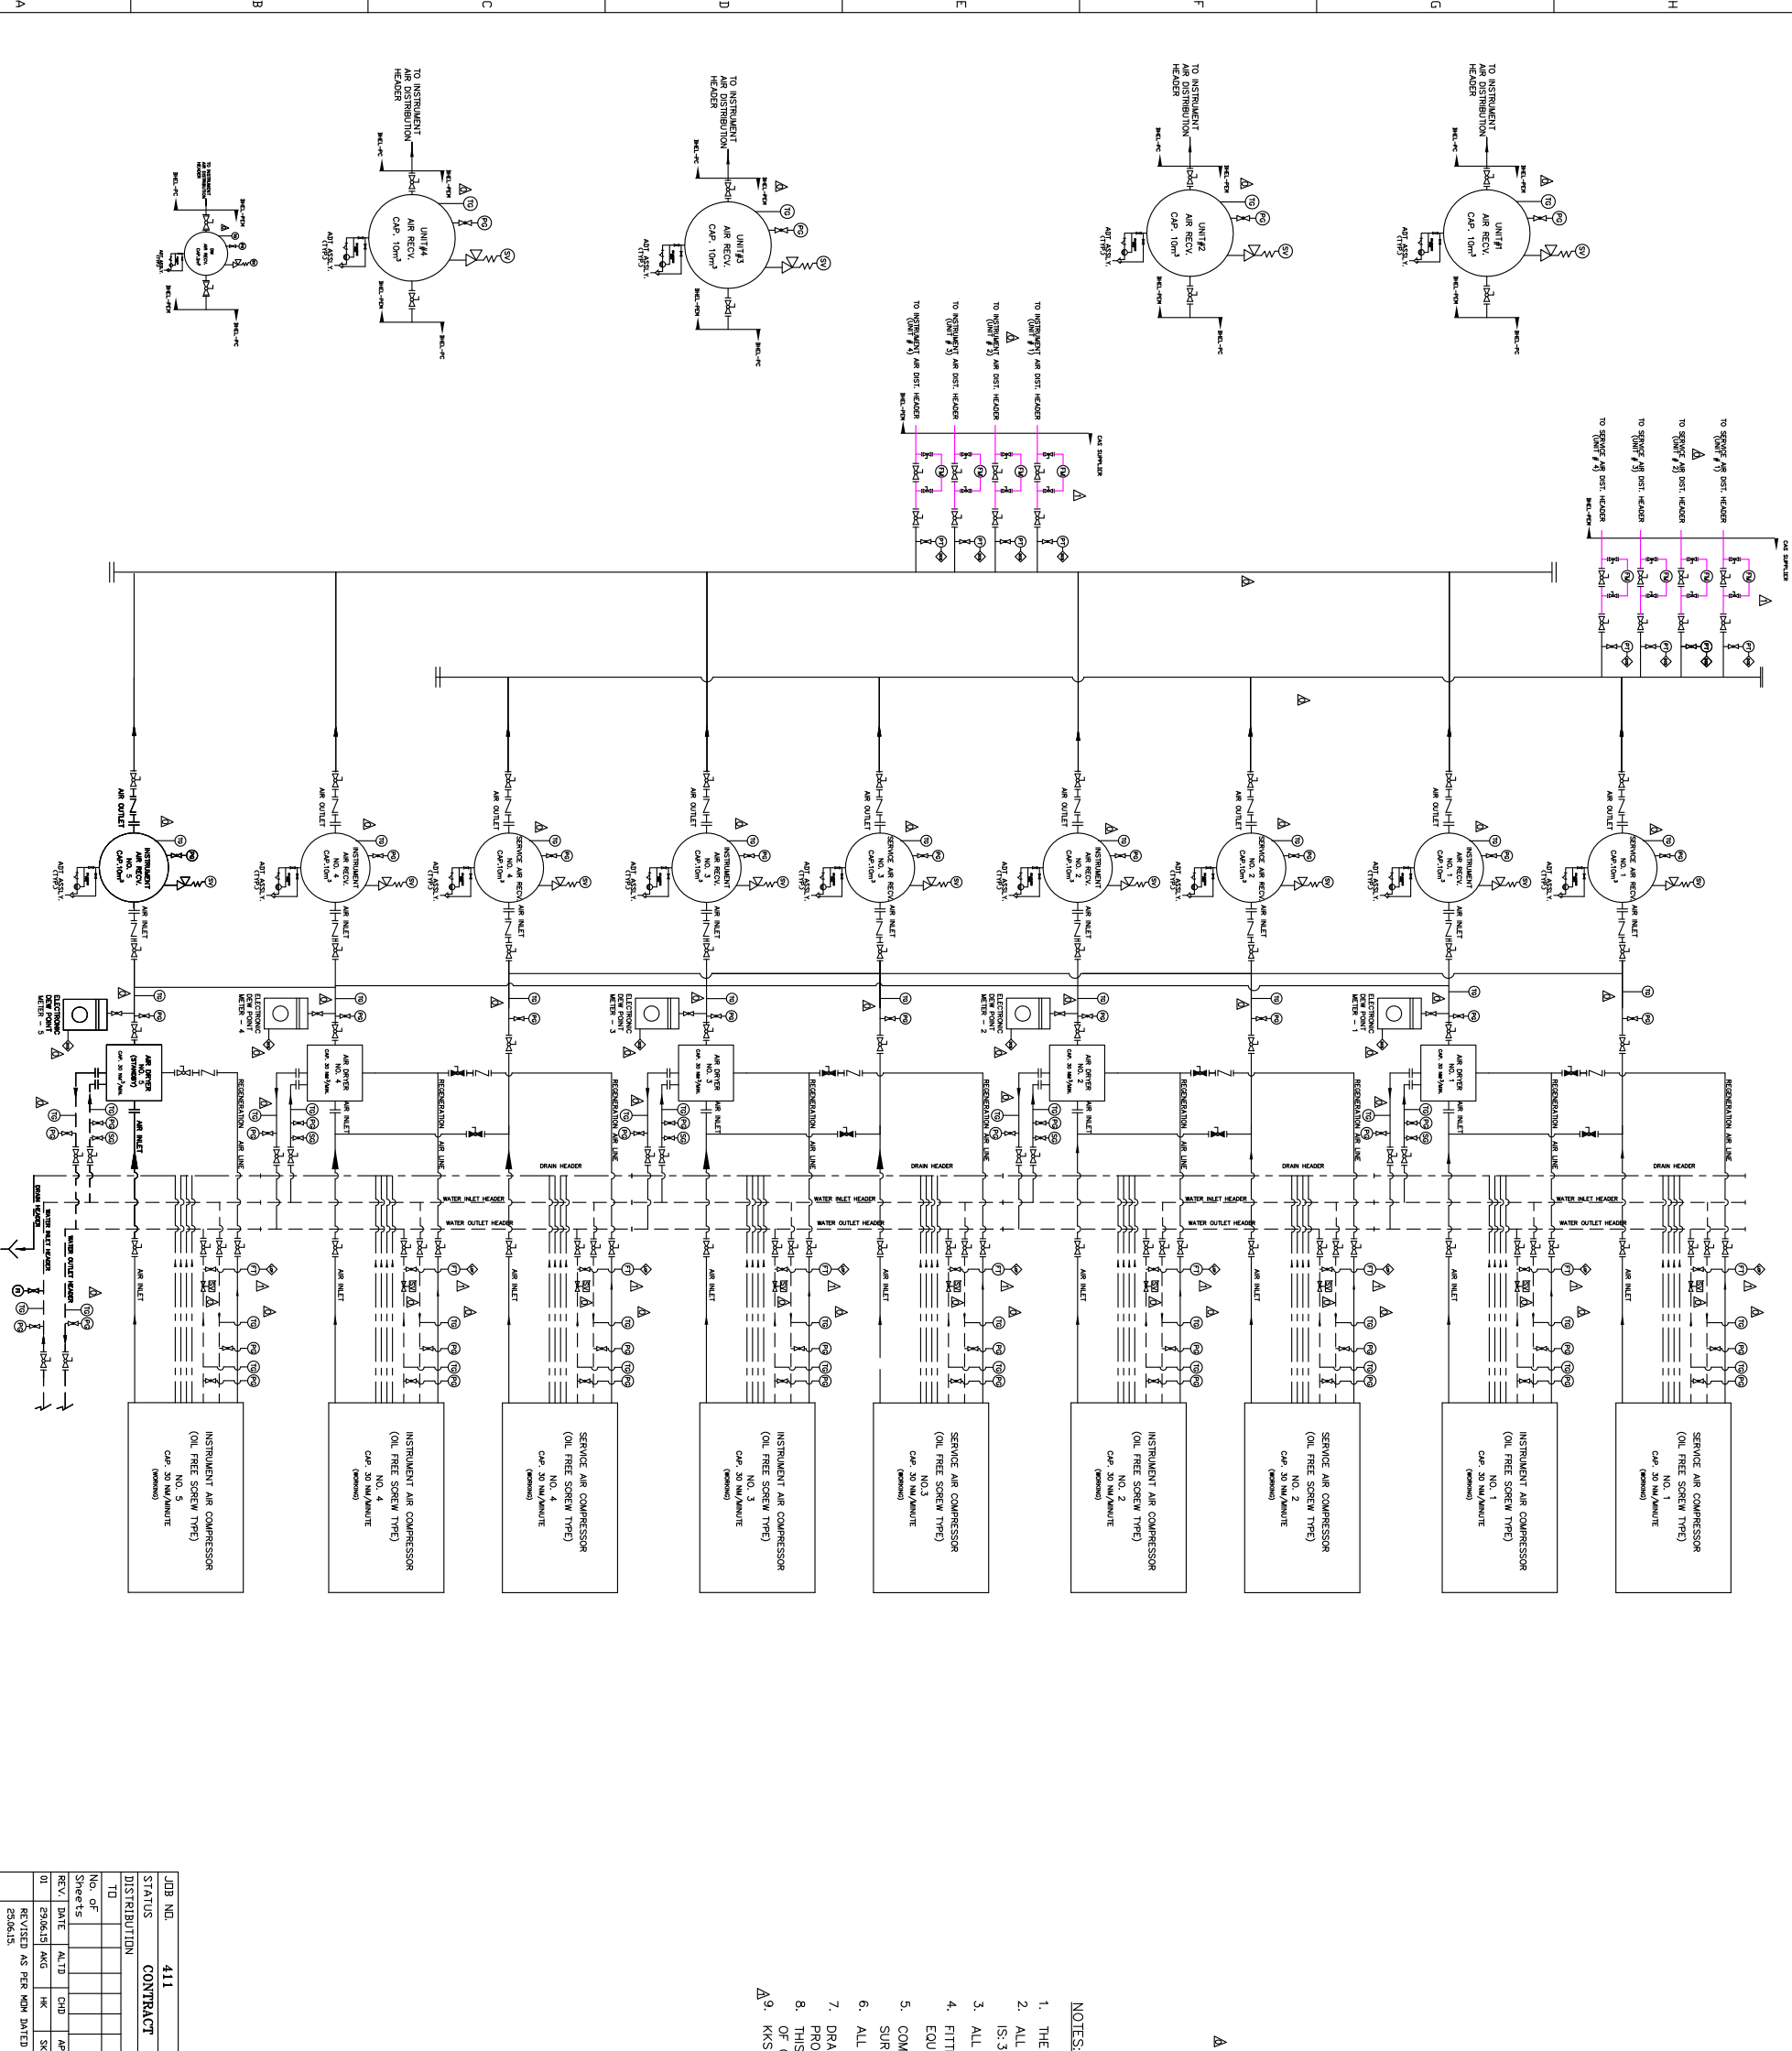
A B C D E F G H

TO INSTRUMENT AIR DISTRIBUTION HEADER

UNIT#4 AIR RECV. CAP. 10m³

UNIT#3 AIR RECV. CAP. 10m³

UNIT#2 AIR RECV. CAP. 10m³

UNIT#1 AIR RECV. CAP. 10m³

ADJ. ASS'L.Y. (TYP.)

TE PG SV

TO INSTRUMENT AIR DIST. HEADER (UNIT # 4)
TO INSTRUMENT AIR DIST. HEADER (UNIT # 3)
TO INSTRUMENT AIR DIST. HEADER (UNIT # 2)
TO INSTRUMENT AIR DIST. HEADER (UNIT # 1)

TO SERVICE AIR DIST. HEADER (UNIT # 4)
TO SERVICE AIR DIST. HEADER (UNIT # 3)
TO SERVICE AIR DIST. HEADER (UNIT # 2)
TO SERVICE AIR DIST. HEADER (UNIT # 1)

C&I SUPPLIER

AIR OUTLET

INSTRUMENT AIR RECV. NO. 5 CAP. 10m³
INSTRUMENT AIR RECV. NO. 4 CAP. 10m³
SERVICE AIR RECV. NO. 4 CAP. 10m³
INSTRUMENT AIR RECV. NO. 3 CAP. 10m³
SERVICE AIR RECV. NO. 3 CAP. 10m³
INSTRUMENT AIR RECV. NO. 2 CAP. 10m³
SERVICE AIR RECV. NO. 2 CAP. 10m³
INSTRUMENT AIR RECV. NO. 1 CAP. 10m³
SERVICE AIR RECV. NO. 1 CAP. 10m³

AIR INLET

ELECTRONIC DEW POINT METER - 5
ELECTRONIC DEW POINT METER - 4
ELECTRONIC DEW POINT METER - 3
ELECTRONIC DEW POINT METER - 2
ELECTRONIC DEW POINT METER - 1

AIR DRYER NO. 5 (STANDBY) CAP. 30 NM³/MIN.
AIR DRYER NO. 4 CAP. 30 NM³/MIN.
AIR DRYER NO. 3 CAP. 30 NM³/MIN.
AIR DRYER NO. 2 CAP. 30 NM³/MIN.
AIR DRYER NO. 1 CAP. 30 NM³/MIN.

REGENERATION AIR LINE

DRAIN HEADER
WATER INLET HEADER
WATER OUTLET HEADER

INSTRUMENT AIR COMPRESSOR (OIL FREE SCREW TYPE) NO. 5 CAP. 30 NM/MINUTE (WORKING)
INSTRUMENT AIR COMPRESSOR (OIL FREE SCREW TYPE) NO. 4 CAP. 30 NM/MINUTE (WORKING)
SERVICE AIR COMPRESSOR (OIL FREE SCREW TYPE) NO. 4 CAP. 30 NM/MINUTE (WORKING)
INSTRUMENT AIR COMPRESSOR (OIL FREE SCREW TYPE) NO. 3 CAP. 30 NM/MINUTE (WORKING)
SERVICE AIR COMPRESSOR (OIL FREE SCREW TYPE) NO.3 CAP. 30 NM/MINUTE (WORKING)
INSTRUMENT AIR COMPRESSOR (OIL FREE SCREW TYPE) NO. 2 CAP. 30 NM/MINUTE (WORKING)
SERVICE AIR COMPRESSOR (OIL FREE SCREW TYPE) NO. 2 CAP. 30 NM/MINUTE (WORKING)
INSTRUMENT AIR COMPRESSOR (OIL FREE SCREW TYPE) NO. 1 CAP. 30 NM/MINUTE (WORKING)
SERVICE AIR COMPRESSOR (OIL FREE SCREW TYPE) NO. 1 CAP. 30 NM/MINUTE (WORKING)

NOTES:
1. THE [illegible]
2. ALL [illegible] IS:3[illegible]
3. ALL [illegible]
4. FITT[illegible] EQU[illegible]
5. COM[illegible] SUR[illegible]
6. ALL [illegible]
7. DRA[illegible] PRO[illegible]
8. THIS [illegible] OF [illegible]
9. KKS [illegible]

JOB NO. 411
STATUS CONTRACT
DISTRIBUTION
TD
No. of Sheets
| REV. | DATE | ALTD | CHD | AP |
|---|---|---|---|---|
| 01 | 29.06.15 | AKG | HK | SK |
REVISED AS PER MOM DATED 25.06.15.